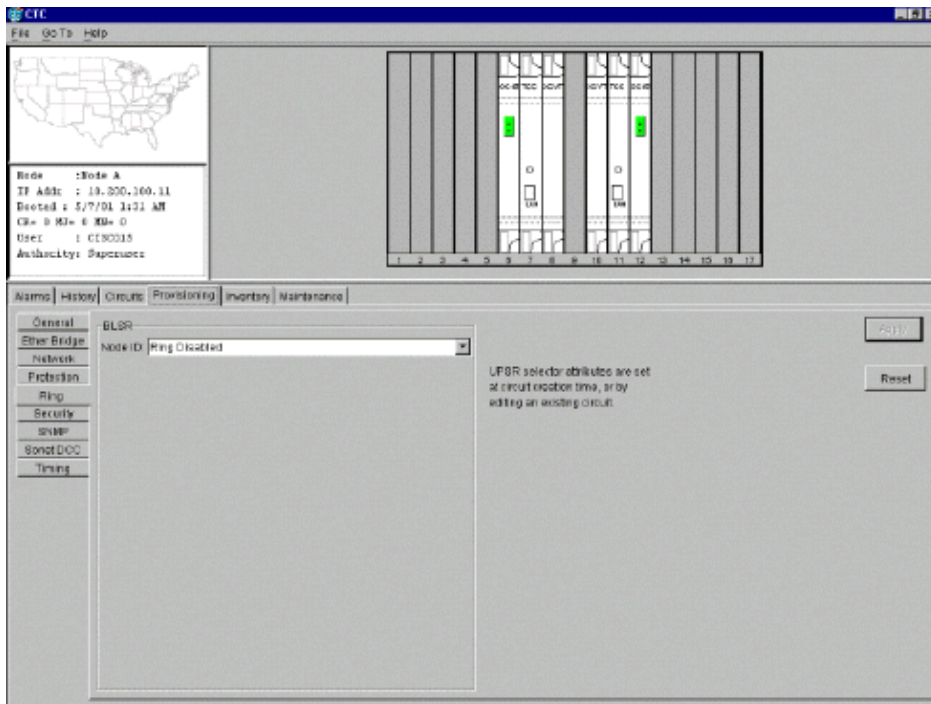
CTC

File GoTo Help

Node : Node A
IP Addr : 10.200.100.11
Booted : 5/7/01 1:31 AM
CR= 0 MJ= 0 MN= 0
User : CISCO15
Authority: Superuser

OC48 TCC OC48 OC48 TCC OC48

LAN LAN

1 2 3 4 5 6 7 8 9 10 11 12 13 14 15 16 17

Alarms History Circuits Provisioning Inventory Maintenance

General
Ether Bridge
Network
Protection
Ring
Security
SNMP
Sonet DCC
Timing

BLSR
Node ID: Ring Disabled

UPSR selector attributes are set at circuit creation time, or by editing an existing circuit.

Apply

Reset